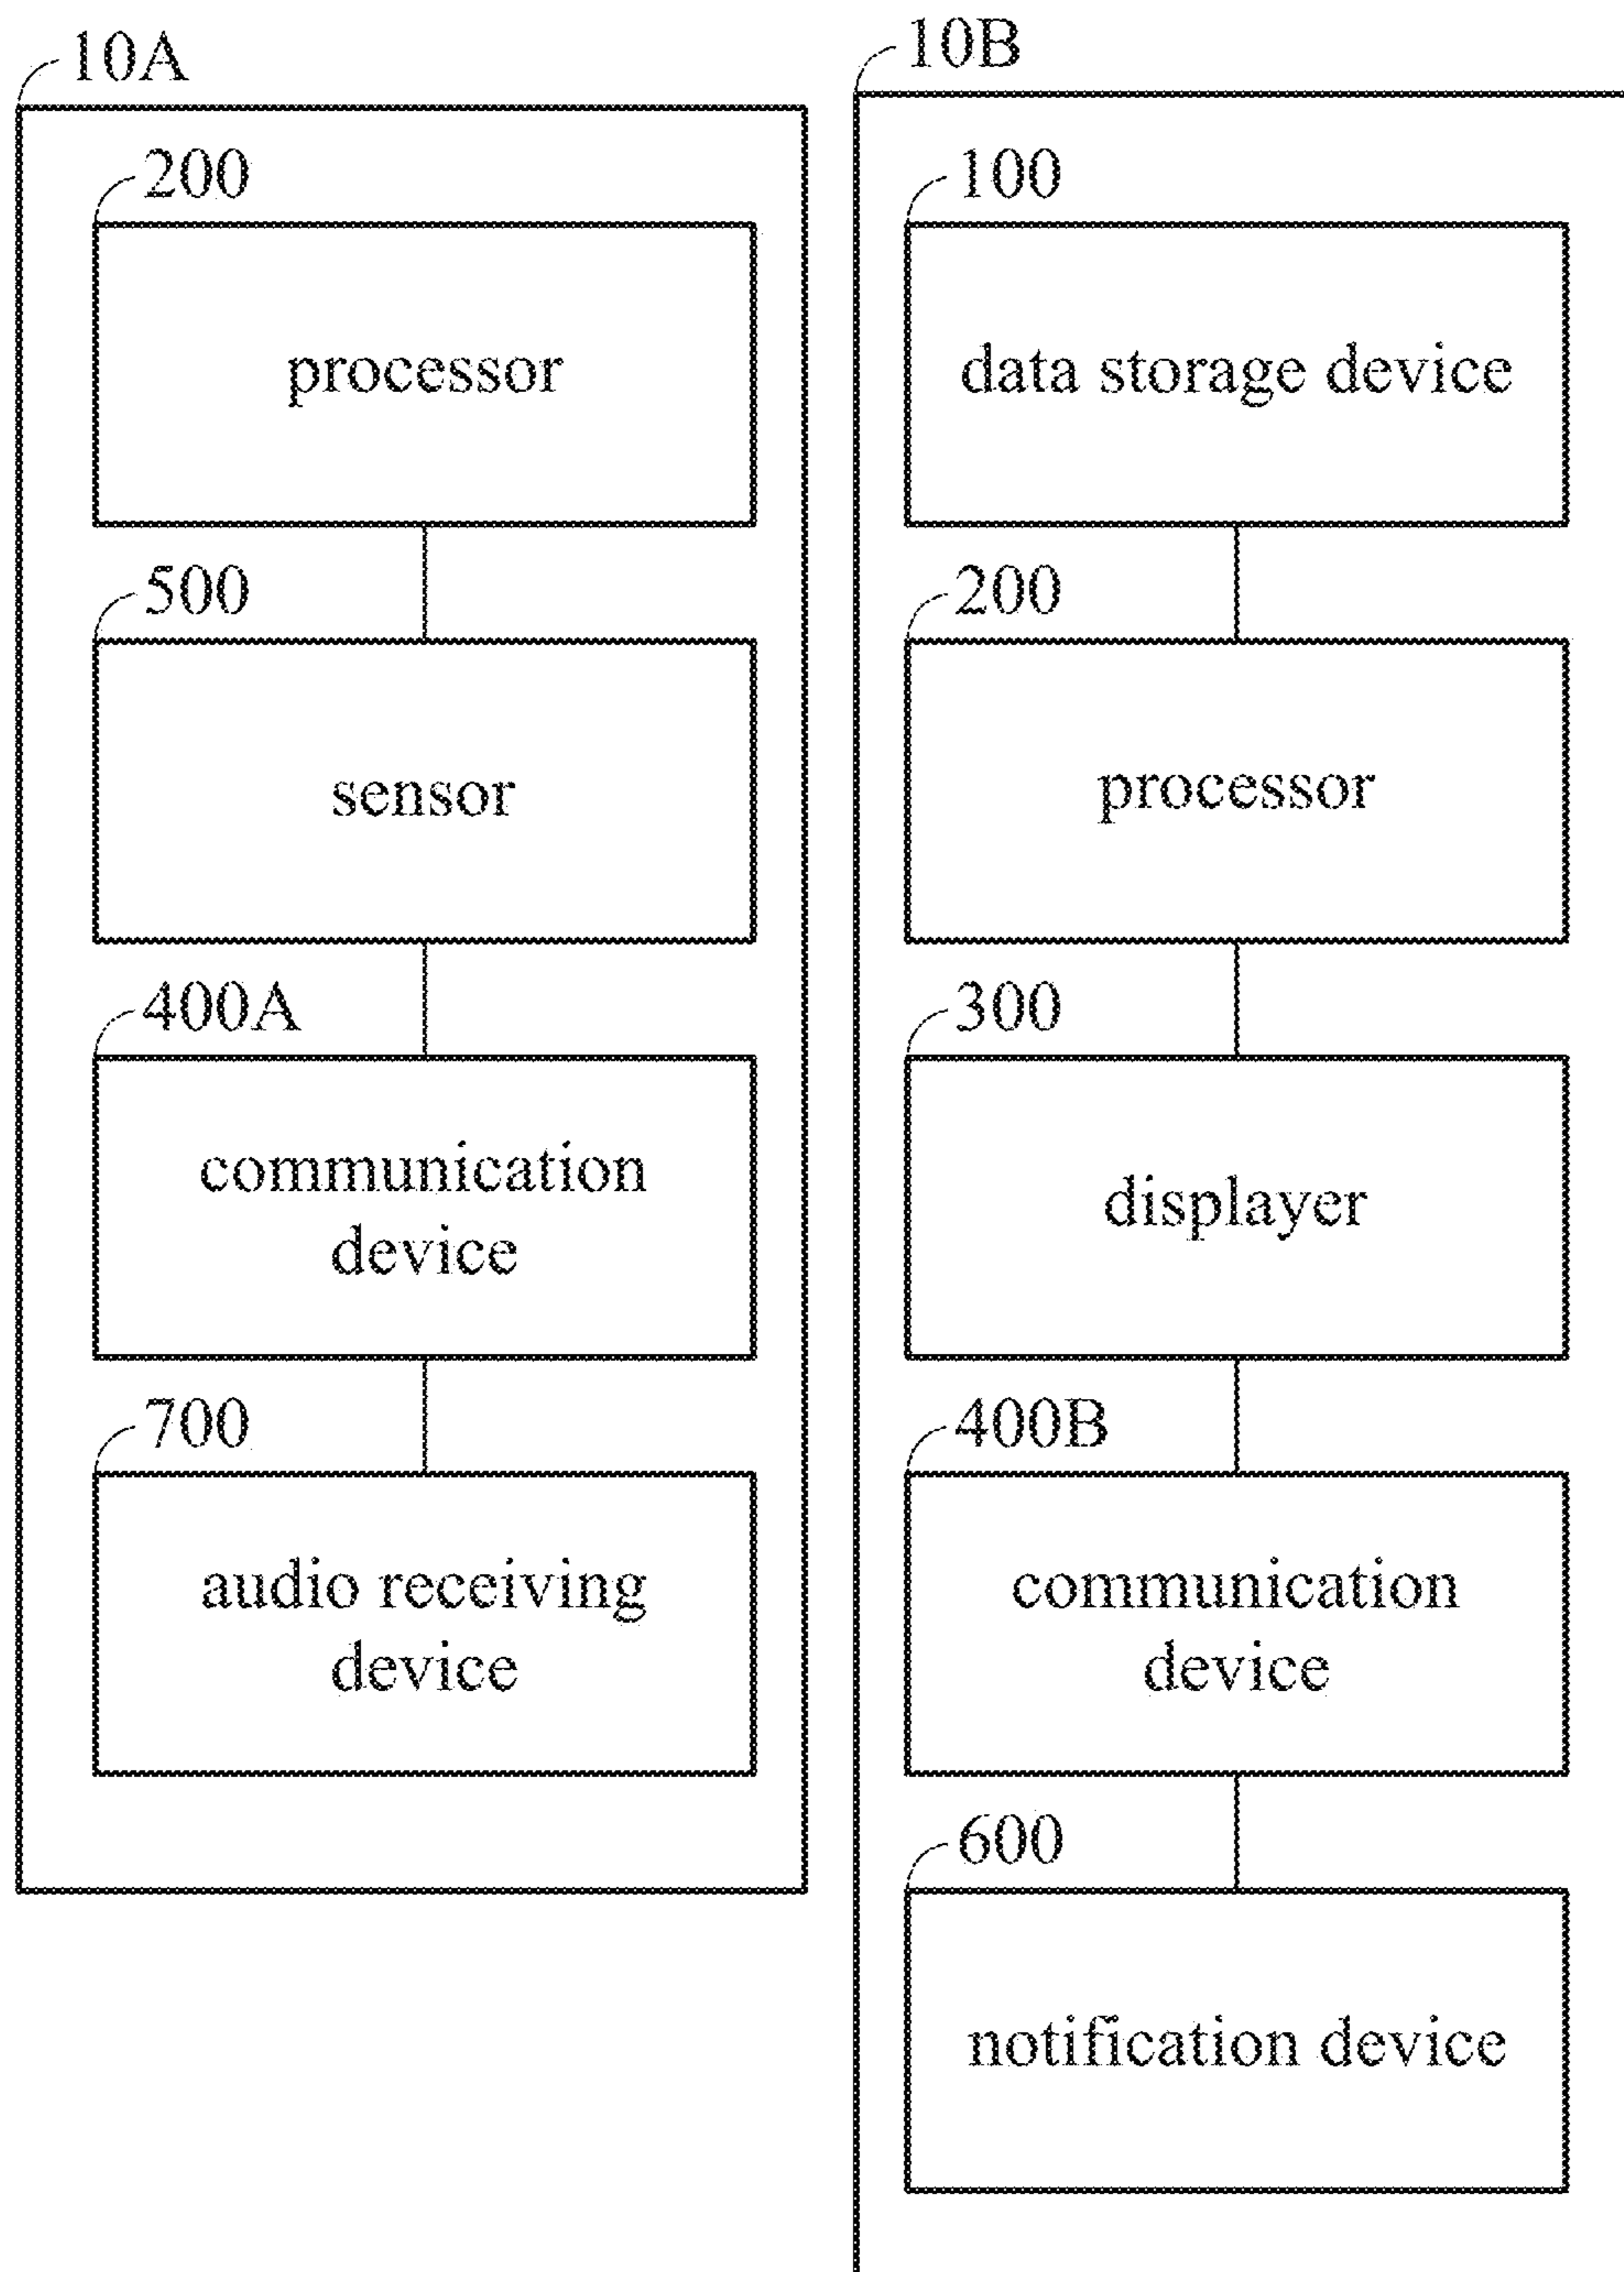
10A

200

processor

500

sensor

400A

communication device

700

audio receiving device

10B

100

data storage device

200

processor

300

displayer

400B

communication device

600

notification device